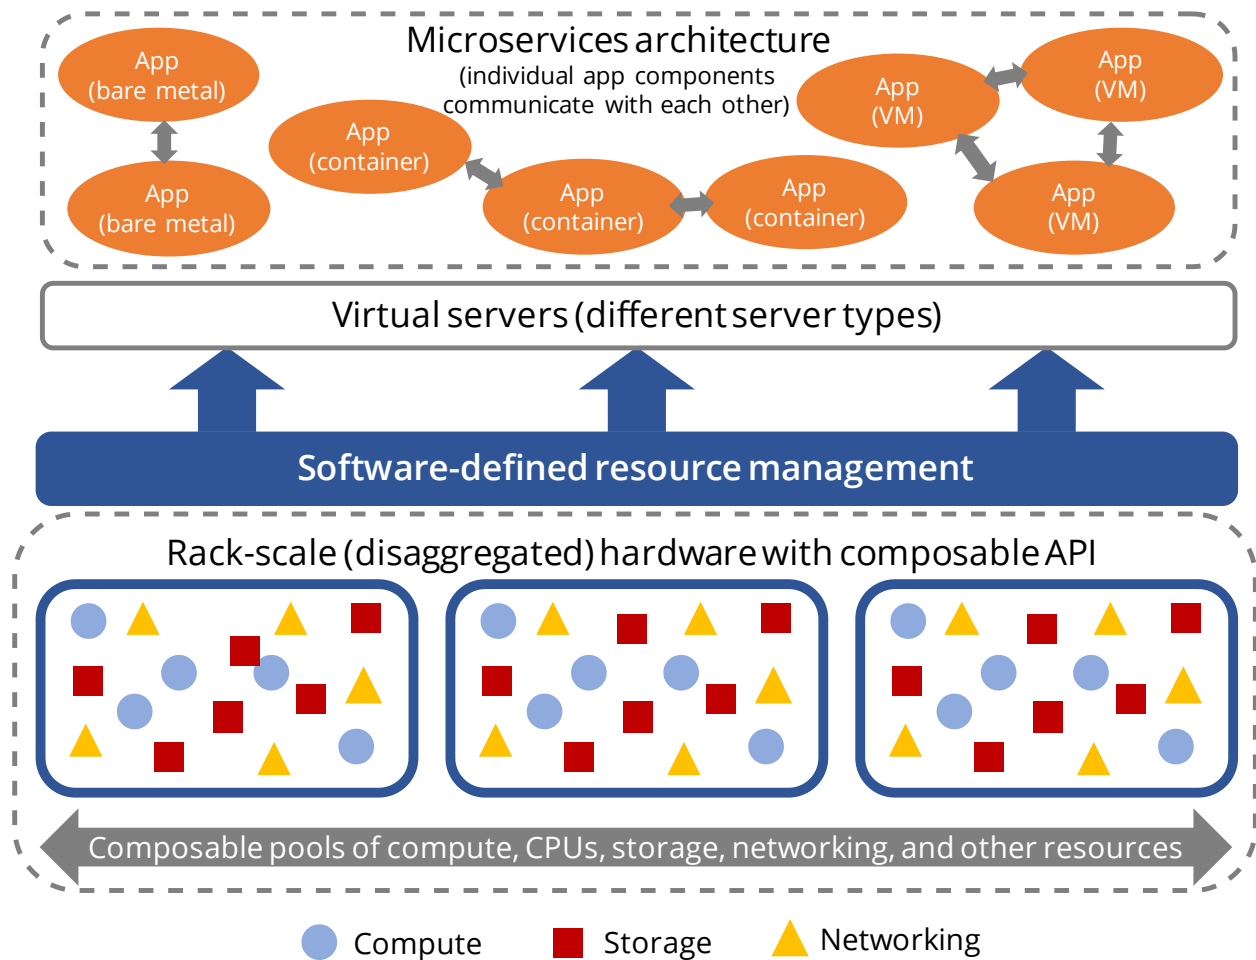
Microservices architecture
(individual app components communicate with each other)

App
(bare metal)

App
(bare metal)

App
(container)

App
(container)

App
(container)

App
(VM)

App
(VM)

App
(VM)

Virtual servers (different server types)

Software-defined resource management

Rack-scale (disaggregated) hardware with composable API

Composable pools of compute, CPUs, storage, networking, and other resources

Compute   Storage   Networking